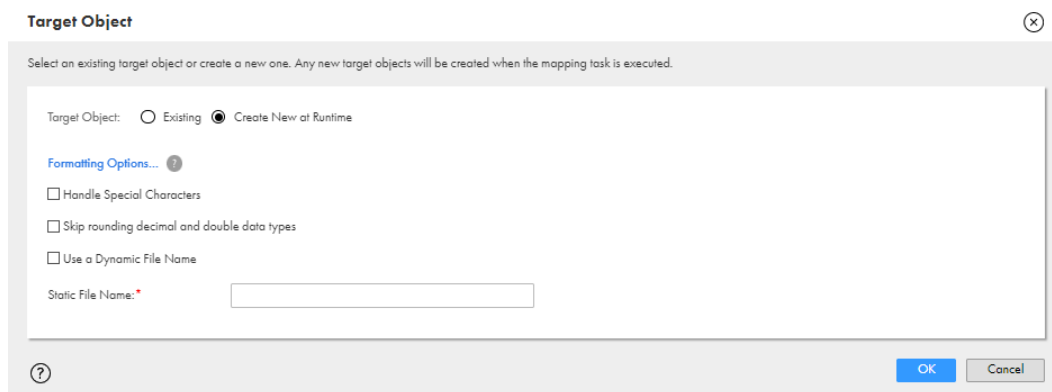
Target Object

Select an existing target object or create a new one. Any new target objects will be created when the mapping task is executed.

Target Object: Existing Create New at Runtime

Formatting Options... ?

Handle Special Characters

Skip rounding decimal and double data types

Use a Dynamic File Name

Static File Name:*

?

OK Cancel